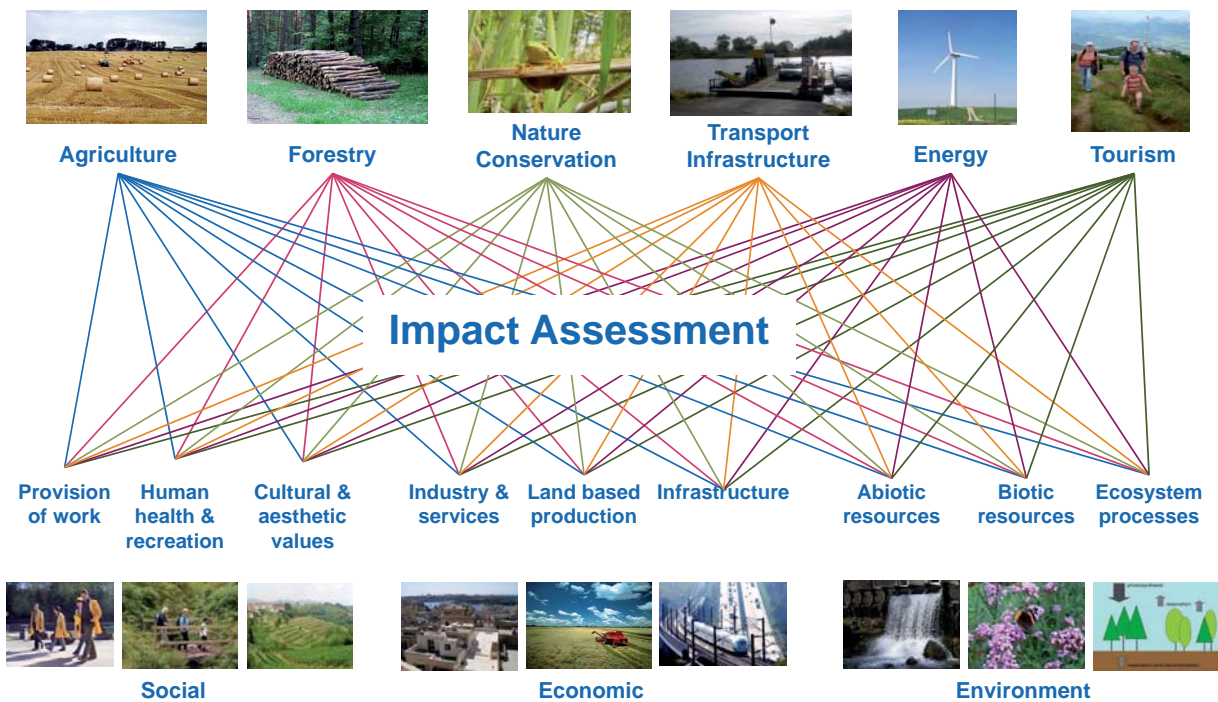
Agriculture

Forestry

Nature Conservation

Transport Infrastructure

Energy

Tourism

Impact Assessment

Provision of work

Human health & recreation

Cultural & aesthetic values

Industry & services

Land based production

Infrastructure

Abiotic resources

Biotic resources

Ecosystem processes

Social

Economic

Environment